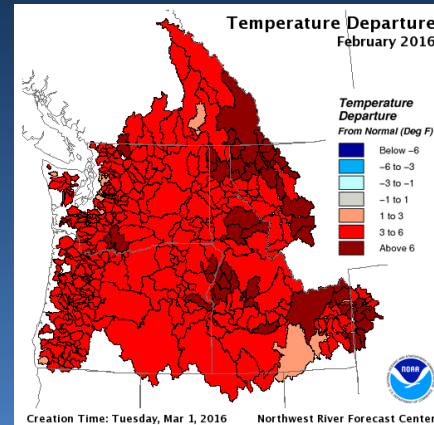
Temperature Departure
February 2016

Temperature Departure
From Normal (Deg F)

Below -6
-6 to -3
-3 to -1
-1 to 1
1 to 3
3 to 6
Above 6

NOAA

Creation Time: Tuesday, Mar 1, 2016
Northwest River Forecast Center